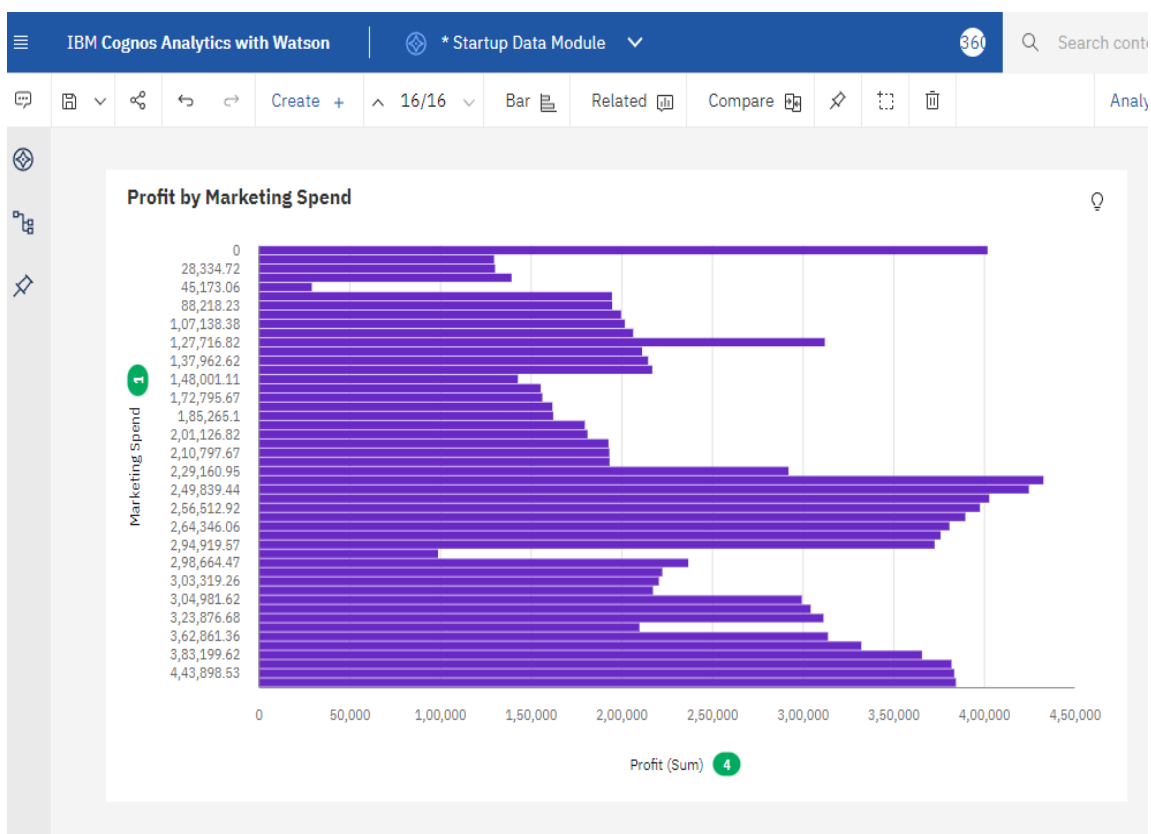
IBM Cognos Analytics with Watson
* Startup Data Module
360
Search conte

Create +
16/16
Bar
Related
Compare
Analy

Profit by Marketing Spend

0
28,334.72
45,173.06
88,218.23
1,07,138.38
1,27,716.82
1,37,962.62
1,48,001.11
1,72,795.67
1,85,265.1
2,01,126.82
2,10,797.67
2,29,160.95
2,49,839.44
2,56,512.92
2,64,346.06
2,94,919.57
2,98,664.47
3,03,319.26
3,04,981.62
3,23,876.68
3,62,861.36
3,83,199.62
4,43,898.53

Marketing Spend 1

0 50,000 1,00,000 1,50,000 2,00,000 2,50,000 3,00,000 3,50,000 4,00,000 4,50,000

Profit (Sum) 4